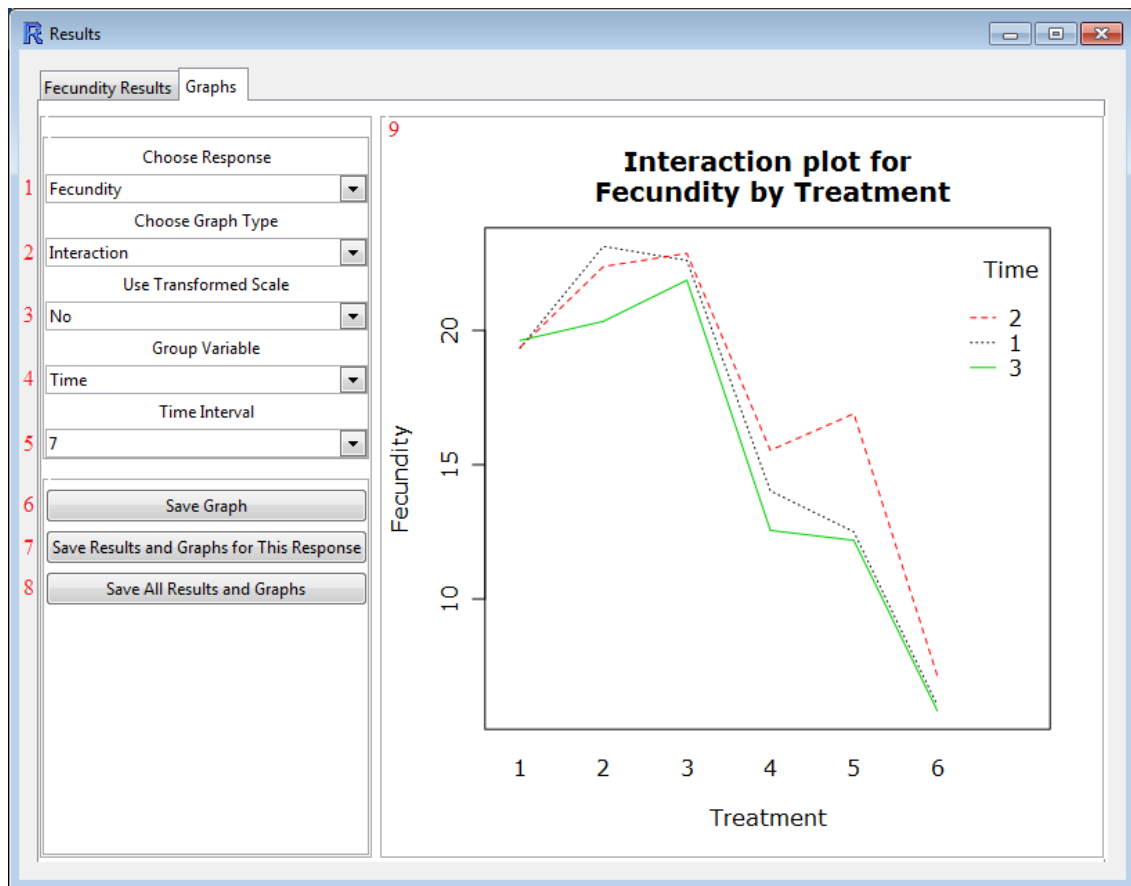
Results

Fecundity Results | Graphs

Choose Response
1 Fecundity
Choose Graph Type
2 Interaction
Use Transformed Scale
3 No
Group Variable
4 Time
Time Interval
5 7

6 Save Graph
7 Save Results and Graphs for This Response
8 Save All Results and Graphs

9

Interaction plot for
Fecundity by Treatment

Time
2
1
3

Fecundity

20
15
10

1 2 3 4 5 6

Treatment